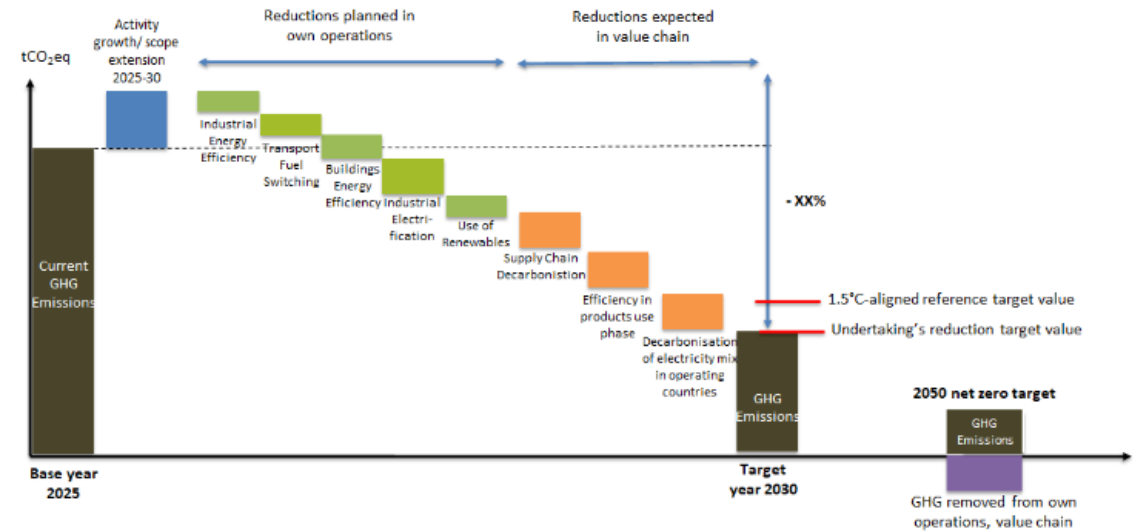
$tCO_2eq$

Activity growth/ scope extension 2025-30

Reductions planned in own operations

Reductions expected in value chain

Current GHG Emissions

Industrial Energy Efficiency

Transport Fuel Switching

Buildings Energy Efficiency

Industrial Electrification

Use of Renewables

Supply Chain Decarbonistion

Efficiency in products use phase

Decarbonisation of electricity mix in operating countries

- XX%

1.5°C-aligned reference target value

Undertaking's reduction target value

GHG Emissions

2050 net zero target

GHG Emissions

Base year 2025

Target year 2030

GHG removed from own operations, value chain